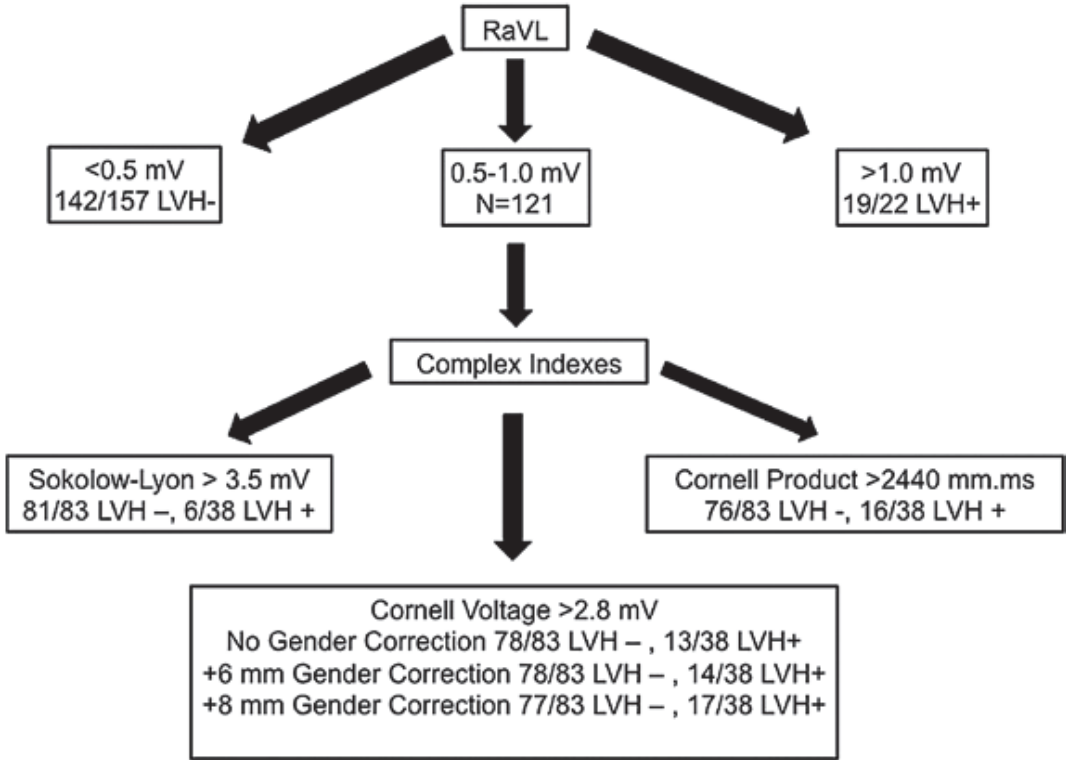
RaVL

<0.5 mV
142/157 LVH-

0.5-1.0 mV
N=121

>1.0 mV
19/22 LVH+

Complex Indexes

Sokolow-Lyon > 3.5 mV
81/83 LVH –, 6/38 LVH +

Cornell Product >2440 mm.ms
76/83 LVH -, 16/38 LVH +

Cornell Voltage >2.8 mV
No Gender Correction 78/83 LVH – , 13/38 LVH+
+6 mm Gender Correction 78/83 LVH – , 14/38 LVH+
+8 mm Gender Correction 77/83 LVH – , 17/38 LVH+